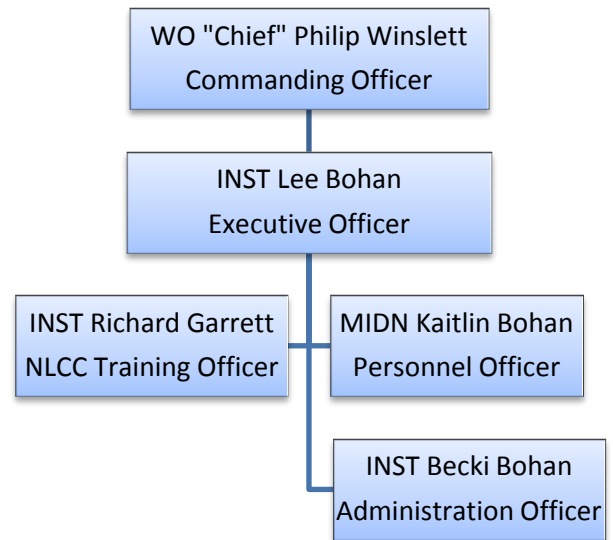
WO "Chief" Philip Winslett
Commanding Officer

INST Lee Bohan
Executive Officer

INST Richard Garrett
NLCC Training Officer

MIDN Kaitlin Bohan
Personnel Officer

INST Becki Bohan
Administration Officer